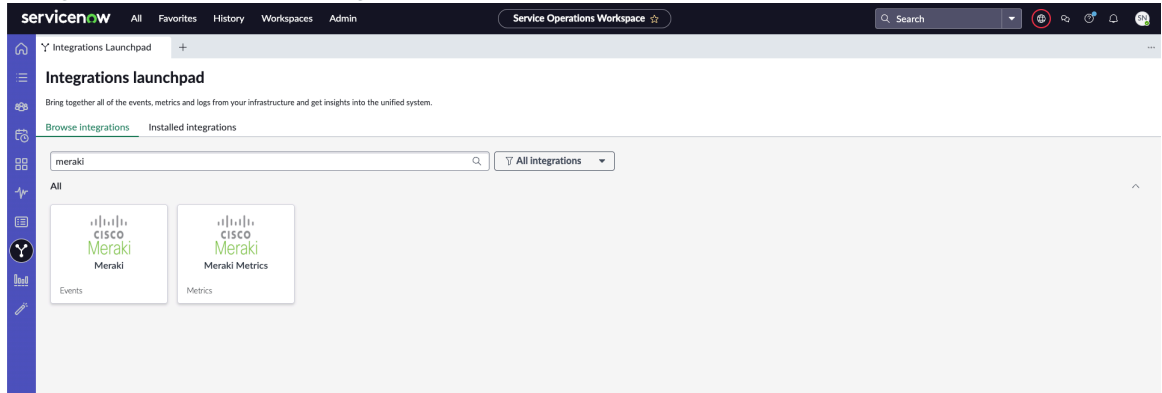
servicenow All Favorites History Workspaces Admin

Service Operations Workspace ☆

Search

SN

Integrations Launchpad +

...

Integrations launchpad

Bring together all of the events, metrics and logs from your infrastructure and get insights into the unified system.

Browse integrations Installed integrations

meraki

All integrations

All

cisco
Meraki
Meraki
Events

cisco
Meraki
Meraki Metrics
Metrics